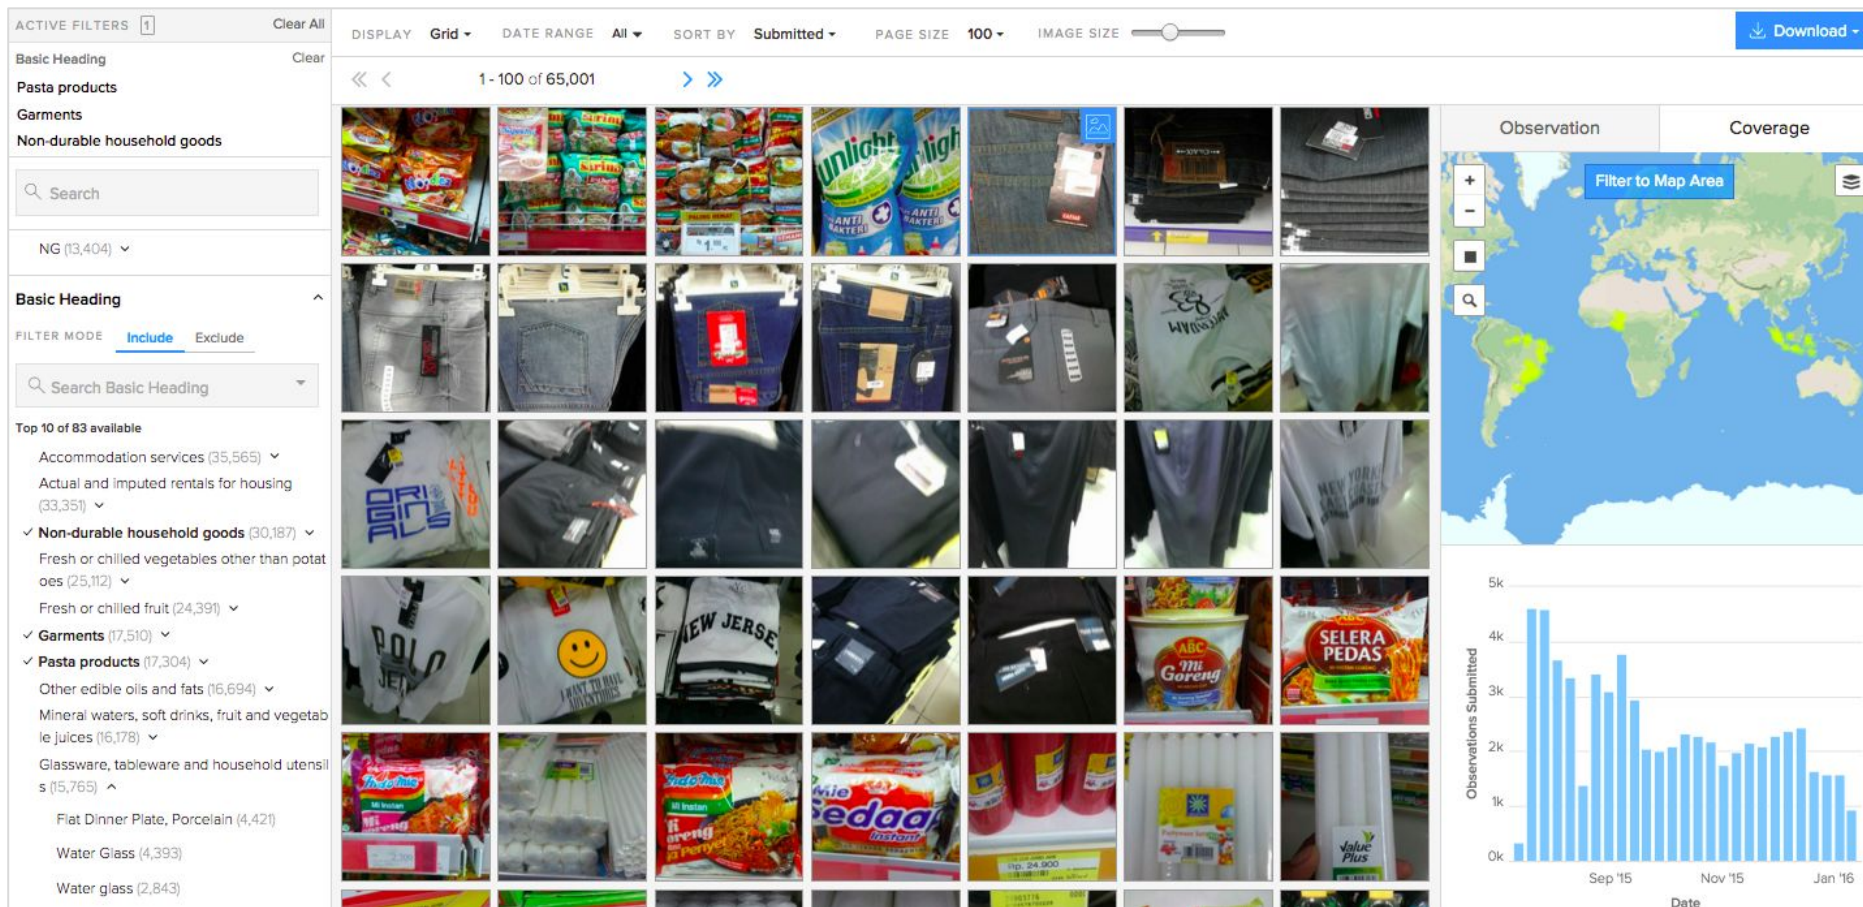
ACTIVE FILTERS 1 Clear All

Basic Heading Clear
Pasta products
Garments
Non-durable household goods

Search

NG (13,404)

Basic Heading

FILTER MODE Include Exclude

Search Basic Heading

Top 10 of 83 available

Accommodation services (35,565)
Actual and imputed rentals for housing (33,351)
✓ Non-durable household goods (30,187)
Fresh or chilled vegetables other than potatoes (25,112)
Fresh or chilled fruit (24,391)
✓ Garments (17,510)
✓ Pasta products (17,304)
Other edible oils and fats (16,694)
Mineral waters, soft drinks, fruit and vegetable juices (16,178)
Glassware, tableware and household utensils (15,765)
Flat Dinner Plate, Porcelain (4,421)
Water Glass (4,393)
Water glass (2,843)

DISPLAY Grid DATE RANGE All SORT BY Submitted PAGE SIZE 100 IMAGE SIZE Download

1 - 100 of 65,001

Sunlight Sunlight ANTI BAKTERI ANTI BAKTERI
ORIGINALS
POLO JEANS
I WANT TO HAVE ADVENTURES
NEW JERSEY
NEW YORK
ABC Mi Goreng
ABC SELERA PEDAS
Indomie
Indomie Mi Instan
Mie Sedaap Instant
Value Plus

Observation Coverage

Filter to Map Area

5k 4k 3k 2k 1k 0k
Observations Submitted
Sep '15 Nov '15 Jan '16
Date